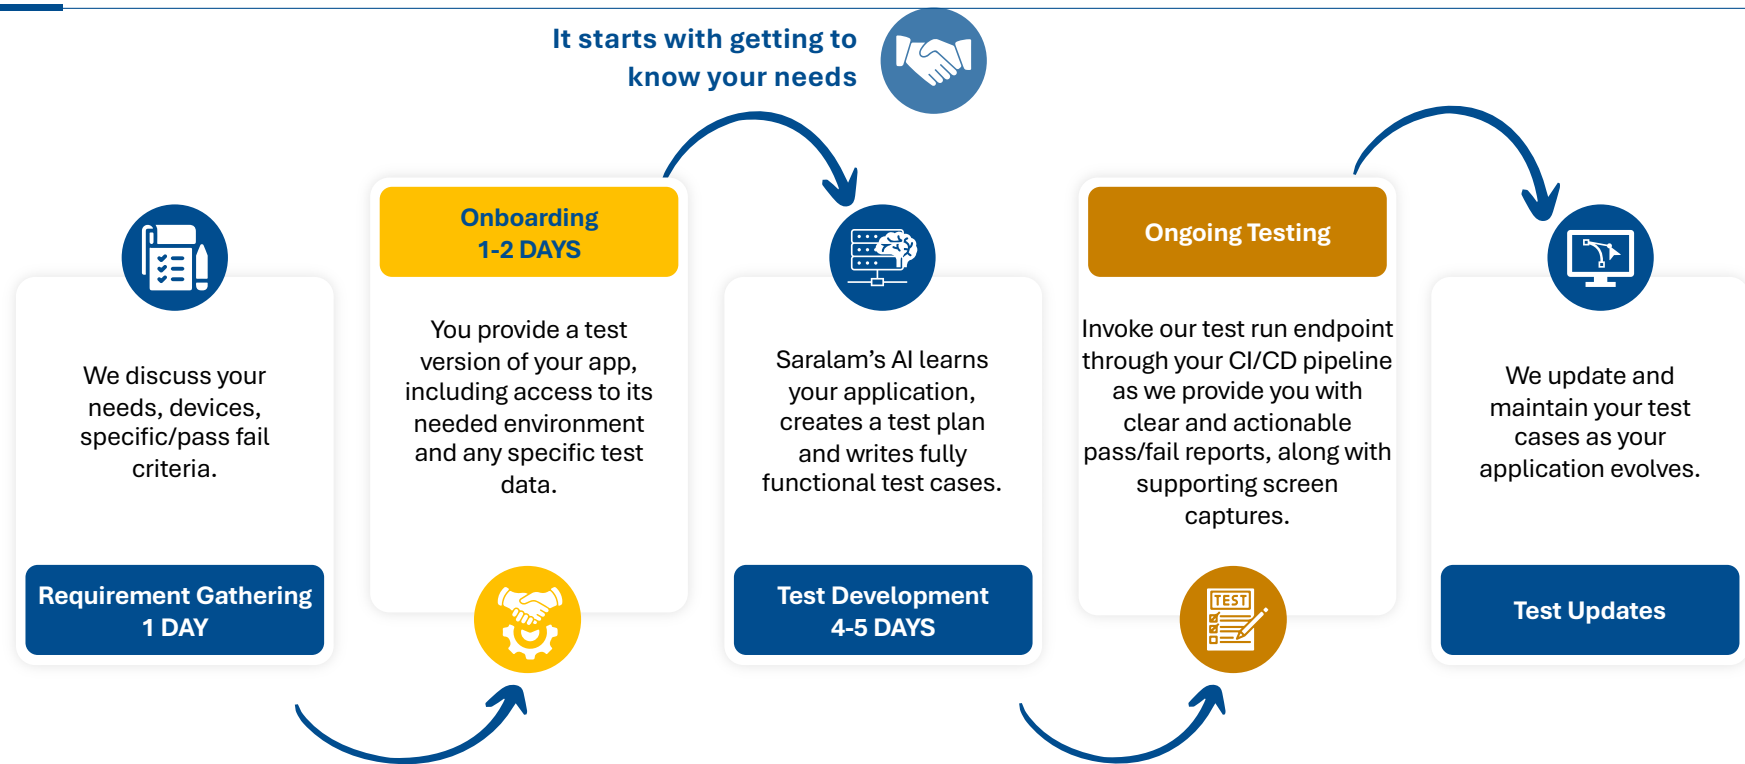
It starts with getting to know your needs

We discuss your needs, devices, specific/pass fail criteria.

Requirement Gathering
1 DAY

Onboarding
1-2 DAYS

You provide a test version of your app, including access to its needed environment and any specific test data.

Saralam's AI learns your application, creates a test plan and writes fully functional test cases.

Test Development
4-5 DAYS

Ongoing Testing

Invoke our test run endpoint through your CI/CD pipeline as we provide you with clear and actionable pass/fail reports, along with supporting screen captures.

TEST

We update and maintain your test cases as your application evolves.

Test Updates